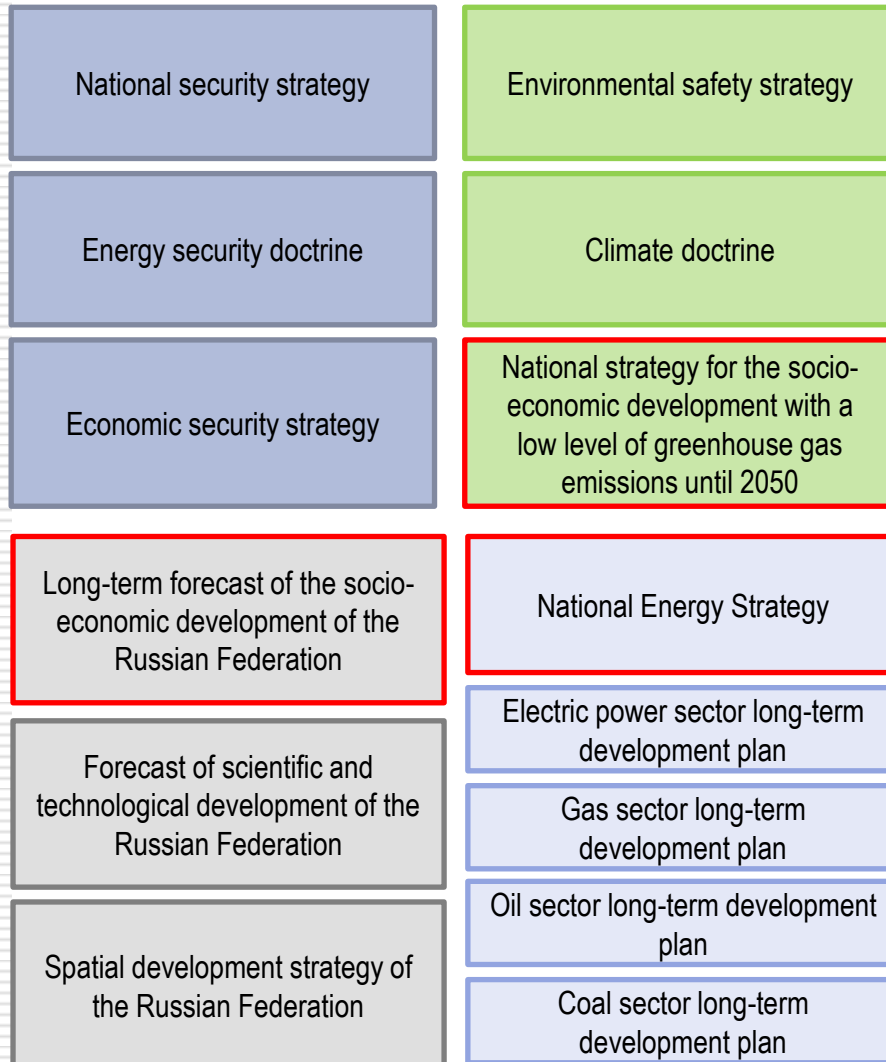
National security strategy

Environmental safety strategy

Energy security doctrine

Climate doctrine

Economic security strategy

National strategy for the socio-economic development with a low level of greenhouse gas emissions until 2050

Long-term forecast of the socio-economic development of the Russian Federation

National Energy Strategy

Electric power sector long-term development plan

Forecast of scientific and technological development of the Russian Federation

Gas sector long-term development plan

Oil sector long-term development plan

Spatial development strategy of the Russian Federation

Coal sector long-term development plan